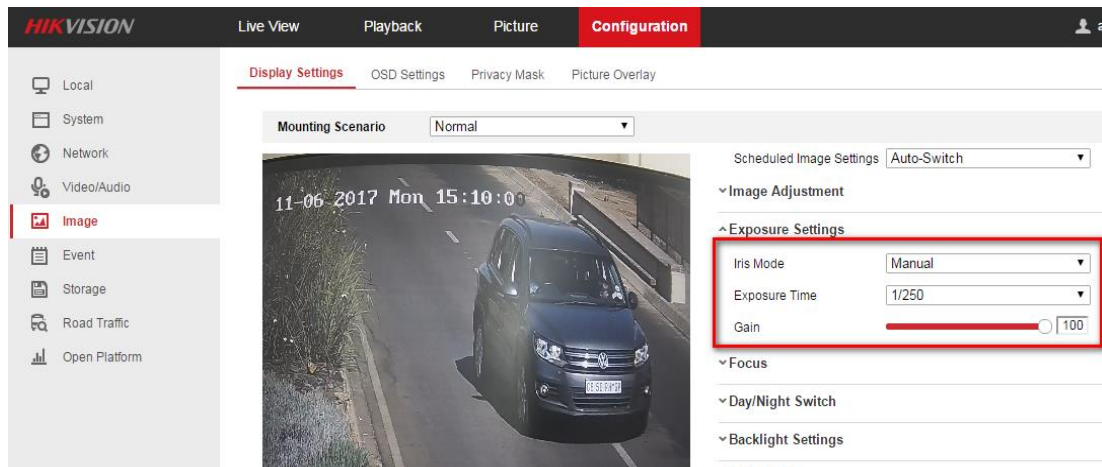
HIKVISION

Live View
Playback
Picture
Configuration

Local
System
Network
Video/Audio
Image
Event
Storage
Road Traffic
Open Platform

Display Settings
OSD Settings
Privacy Mask
Picture Overlay

Mounting Scenario
Normal

11-06-2017 Mon 15:10:00

Scheduled Image Settings
Auto-Switch

Image Adjustment
Exposure Settings
Iris Mode
Manual
Exposure Time
1/250
Gain
100
Focus
Day/Night Switch
Backlight Settings